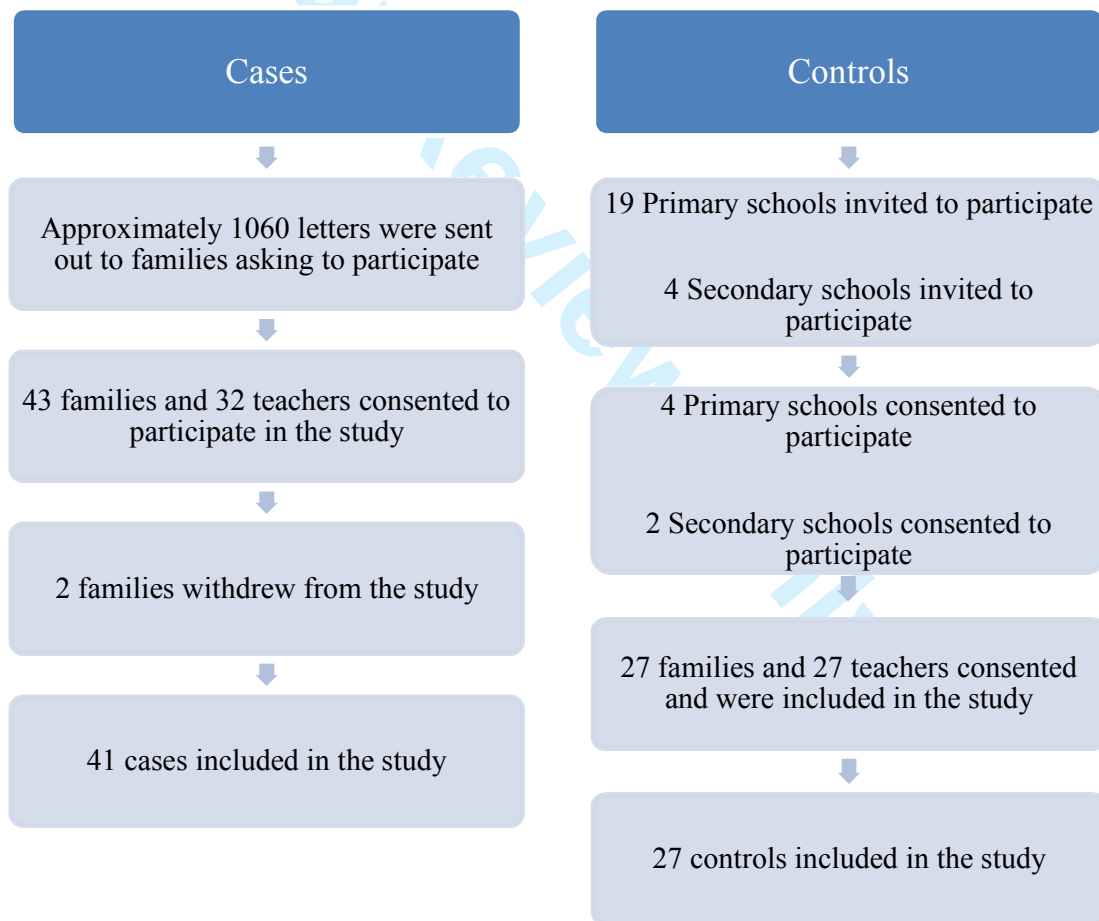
Cases

Approximately 1060 letters were sent out to families asking to participate

43 families and 32 teachers consented to participate in the study

2 families withdrew from the study

41 cases included in the study

Controls

19 Primary schools invited to participate

4 Secondary schools invited to participate

4 Primary schools consented to participate

2 Secondary schools consented to participate

27 families and 27 teachers consented and were included in the study

27 controls included in the study